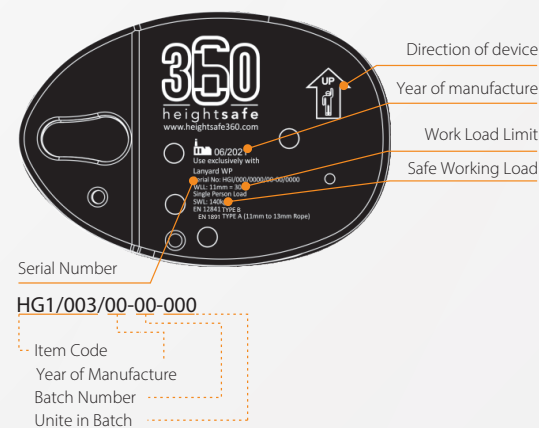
360
heightsafe
www.heightsafe360.com

UP

06/202
Use exclusively with
Lanyard WP
Serial No: HG1/000/0000/00-00/0000
WLL: 11mm = 30
Single Person Load
SWL: 140k
EN 12841 TYPE B
EN 1891 TYPE A (11mm to 13mm Rope)

Direction of device
Year of manufacture
Work Load Limit
Safe Working Load
Serial Number

HG1/003/00-00-000

Item Code
Year of Manufacture
Batch Number
Unite in Batch